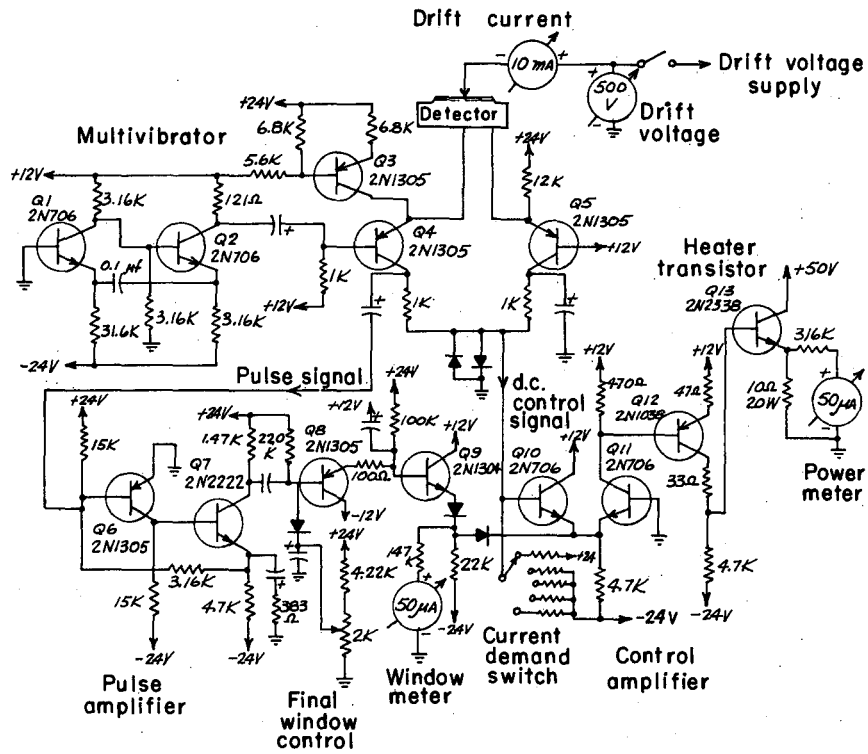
Drift current

10 mA

Drift voltage supply

500 V

Drift voltage

Detector

+24V

6.8K

6.8K

Multivibrator

5.6K

Q3 2N1305

+24V

12K

+12V

3.16K

121Ω

Q1 2N706

Q2 2N706

Q4 2N1305

Q5 2N1305

+12V

0.1 µf

1K

+12V

1K

1K

31.6K

3.16K

3.16K

-24V

Heater transistor

+50V

Q13 2N2338

316K

+12V

10Ω 20W

50µA

Power meter

Pulse signal

+24V

+12V

100K

+12V

d.c. control signal

+12V

470Ω

47Ω

Q12 2N1038

+24V

15K

+24V

1.47K

220K

Q8 2N1305

Q9 2N1304

Q10 2N706

+12V

Q11 2N706

33Ω

Q7 2N2222

100Ω

-12V

Q6 2N1305

+24V

3.16K

4.22K

147K

22K

+12V

4.7K

4.7K

15K

4.7K

383Ω

50µA

2K

-24V

-24V

-24V

-24V

-24V

-24V

Pulse amplifier

Final window control

Window meter

Current demand switch

Control amplifier